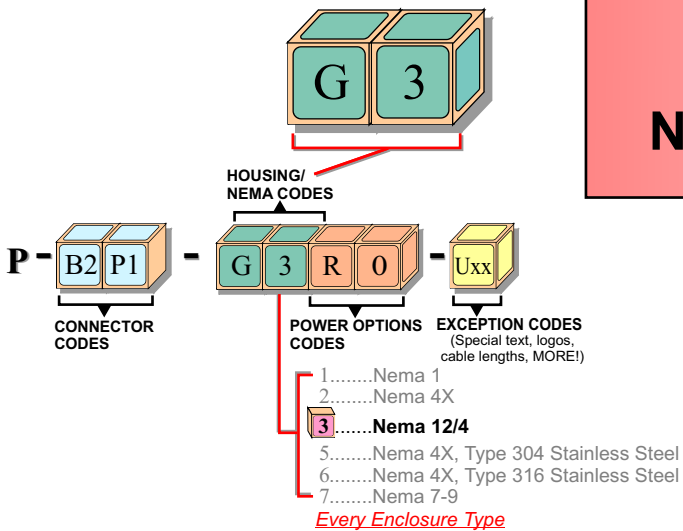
G 3

N

HOUSING/ NEMA CODES

P - B2 P1 - G 3 R 0 - Uxx

CONNECTOR CODES

POWER OPTIONS CODES

EXCEPTION CODES (Special text, logos, cable lengths, MORE!)

1........Nema 1
2........Nema 4X
3.......Nema 12/4
5........Nema 4X, Type 304 Stainless Steel
6........Nema 4X, Type 316 Stainless Steel
7........Nema 7-9

Every Enclosure Type